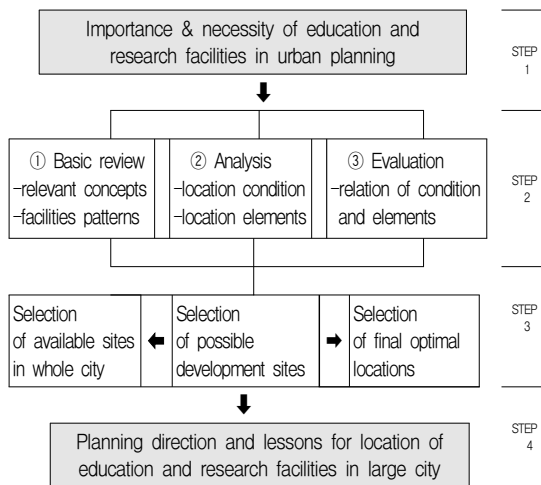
Importance & necessity of education and research facilities in urban planning

STEP 1

① Basic review
-relevant concepts
-facilities patterns

② Analysis
-location condition
-location elements

③ Evaluation
-relation of condition and elements

STEP 2

Selection of available sites in whole city

Selection of possible development sites

Selection of final optimal locations

STEP 3

Planning direction and lessons for location of education and research facilities in large city

STEP 4